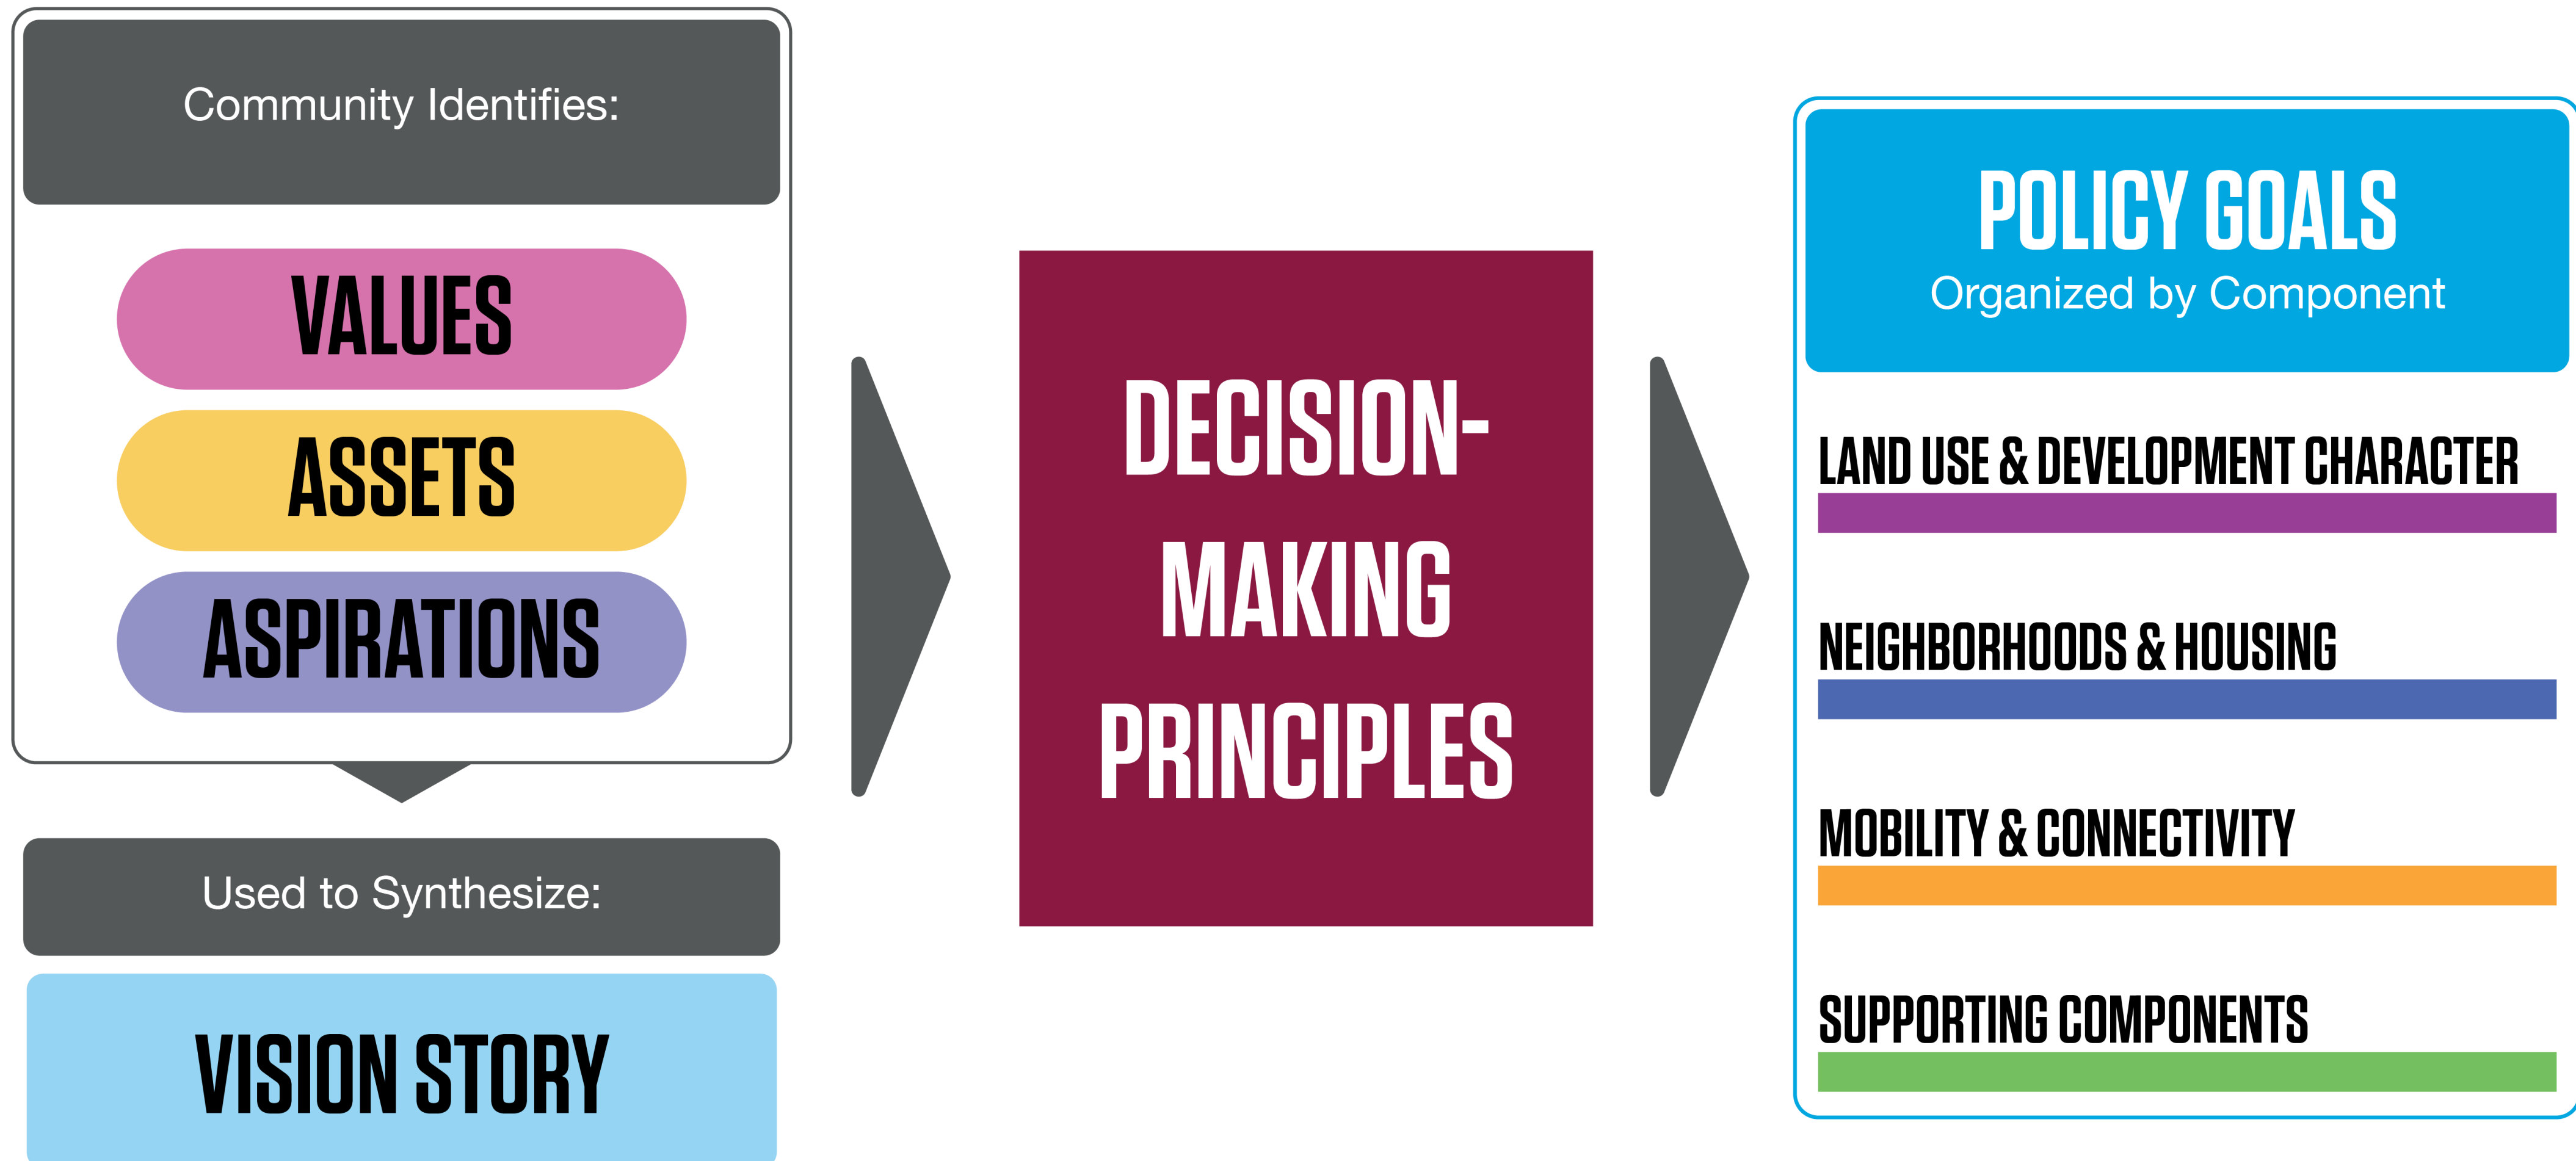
Community Identifies:

VALUES

ASSETS

ASPIRATIONS

Used to Synthesize:

VISION STORY

DECISION-MAKING PRINCIPLES

POLICY GOALS
Organized by Component

LAND USE & DEVELOPMENT CHARACTER

NEIGHBORHOODS & HOUSING

MOBILITY & CONNECTIVITY

SUPPORTING COMPONENTS